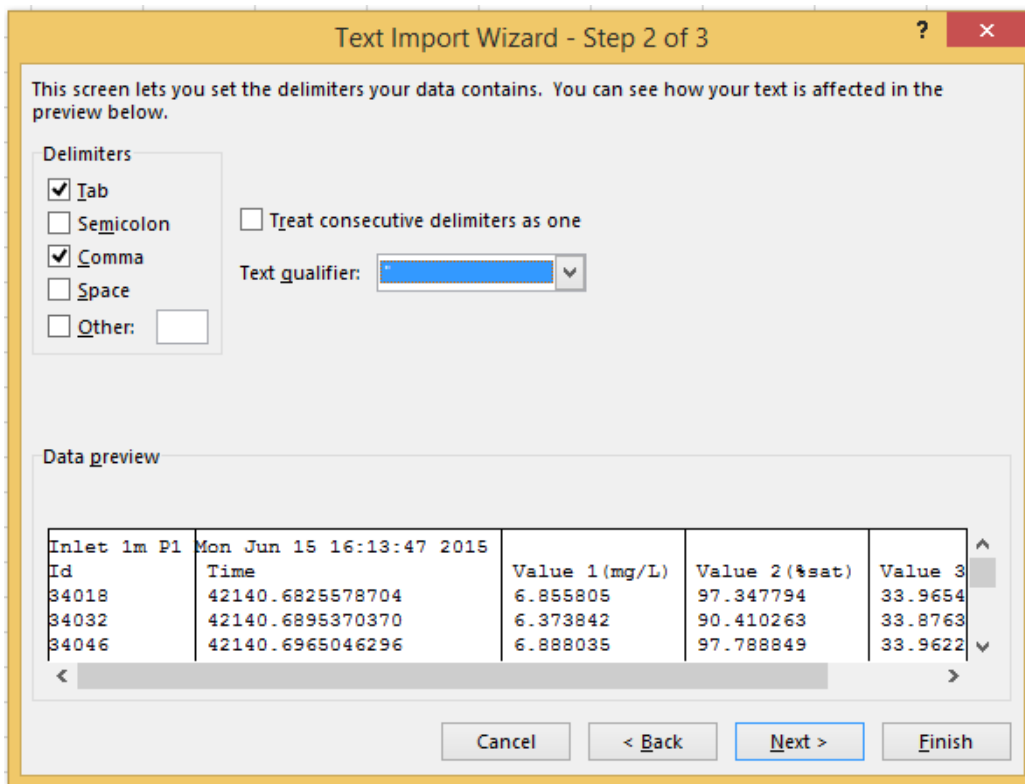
Text Import Wizard - Step 2 of 3

?

×

This screen lets you set the delimiters your data contains. You can see how your text is affected in the preview below.

Delimiters

Tab

Semicolon

Comma

Space

Other:

Treat consecutive delimiters as one

Text qualifier: "

Data preview

| Inlet 1m P1 | Mon Jun 15 16:13:47 2015 | | | |
|---|---|---|---|---|
| Id | Time | Value 1(mg/L) | Value 2(%sat) | Value 3 |
| 34018 | 42140.6825578704 | 6.855805 | 97.347794 | 33.9654 |
| 34032 | 42140.6895370370 | 6.373842 | 90.410263 | 33.8763 |
| 34046 | 42140.6965046296 | 6.888035 | 97.788849 | 33.9622 |

Cancel

< Back

Next >

Finish